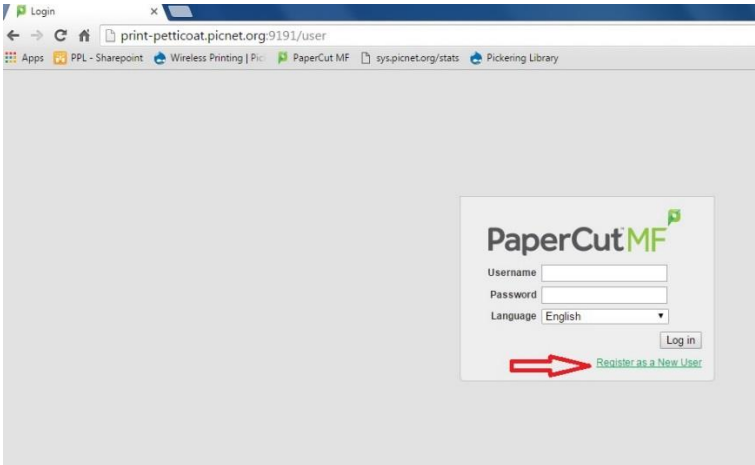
Login ×

print-petticoat.picnet.org:9191/user

Apps PPL - Sharepoint Wireless Printing | Pic PaperCut MF sys.picnet.org/stats Pickering Library

PaperCut MF

Username

Password

Language English

Log in

Register as a New User